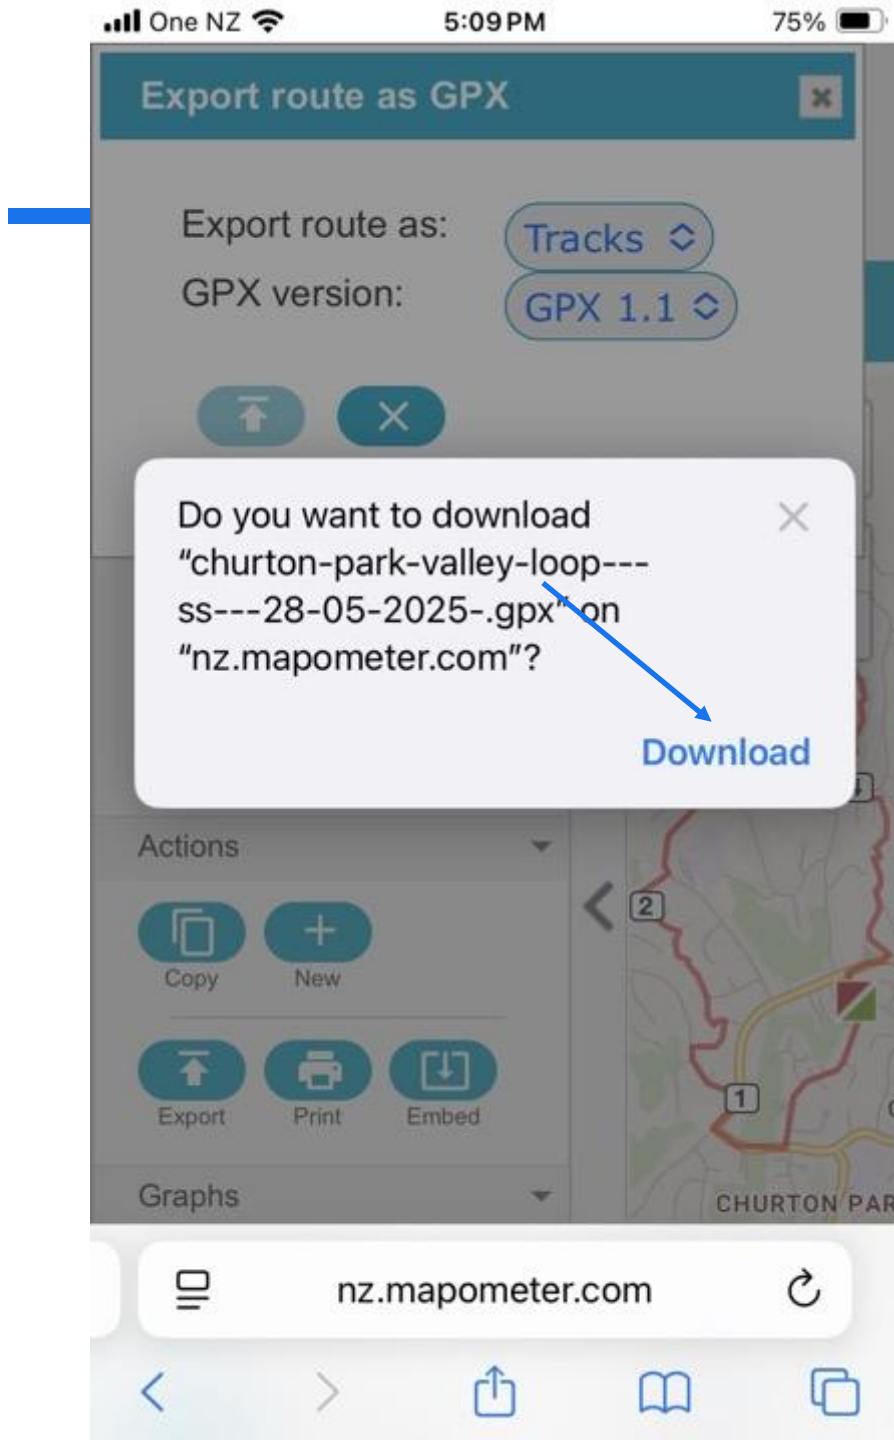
One NZ 5:09 PM 75%

Export route as GPX

Export route as: Tracks
GPX version: GPX 1.1

Do you want to download "churton-park-valley-loop---ss---28-05-2025-.gpx" on "nz.mapometer.com"?

Download

Actions

Copy New

Export Print Embed

Graphs

2
1
CHURTON PAR

nz.mapometer.com